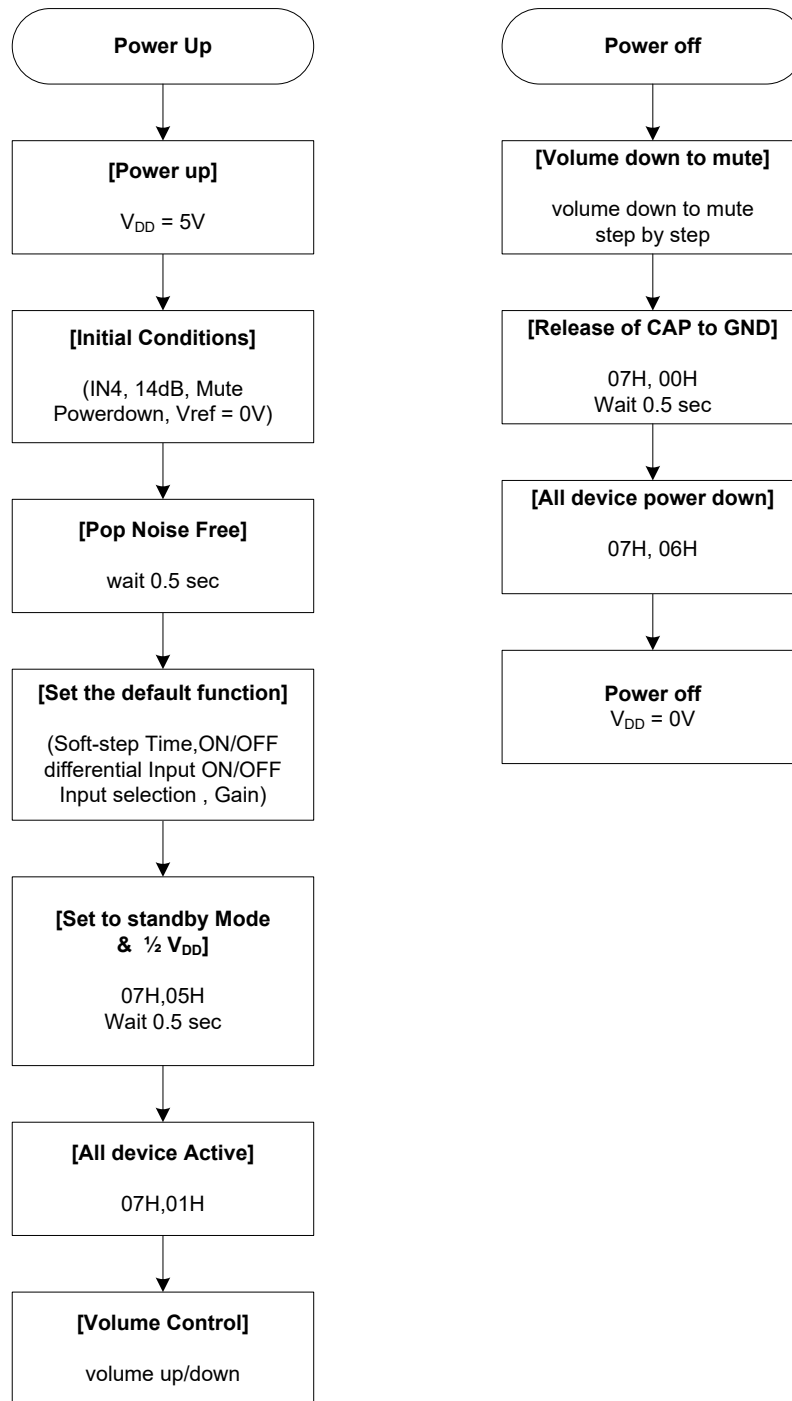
Power Up

[Power up]

$V_{DD}$ = 5V

[Initial Conditions]

(IN4, 14dB, Mute Powerdown, Vref = 0V)

[Pop Noise Free]

wait 0.5 sec

[Set the default function]

(Soft-step Time,ON/OFF differential Input ON/OFF Input selection , Gain)

[Set to standby Mode & ½ $V_{DD}$]

07H,05H
Wait 0.5 sec

[All device Active]

07H,01H

[Volume Control]

volume up/down

Power off

[Volume down to mute]

volume down to mute step by step

[Release of CAP to GND]

07H, 00H
Wait 0.5 sec

[All device power down]

07H, 06H

Power off
$V_{DD}$ = 0V